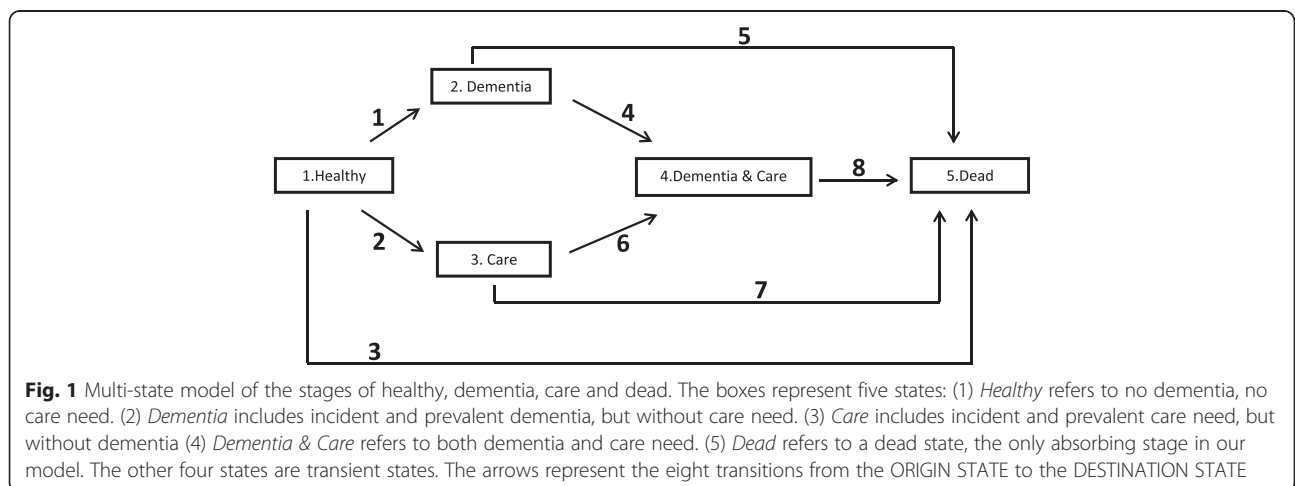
5

2. Dementia

1

4

1.Healthy

4.Dementia & Care

8

5.Dead

2

3. Care

6

7

3

Fig. 1 Multi-state model of the stages of healthy, dementia, care and dead. The boxes represent five states: (1) Healthy refers to no dementia, no care need. (2) Dementia includes incident and prevalent dementia, but without care need. (3) Care includes incident and prevalent care need, but without dementia (4) Dementia & Care refers to both dementia and care need. (5) Dead refers to a dead state, the only absorbing stage in our model. The other four states are transient states. The arrows represent the eight transitions from the ORIGIN STATE to the DESTINATION STATE